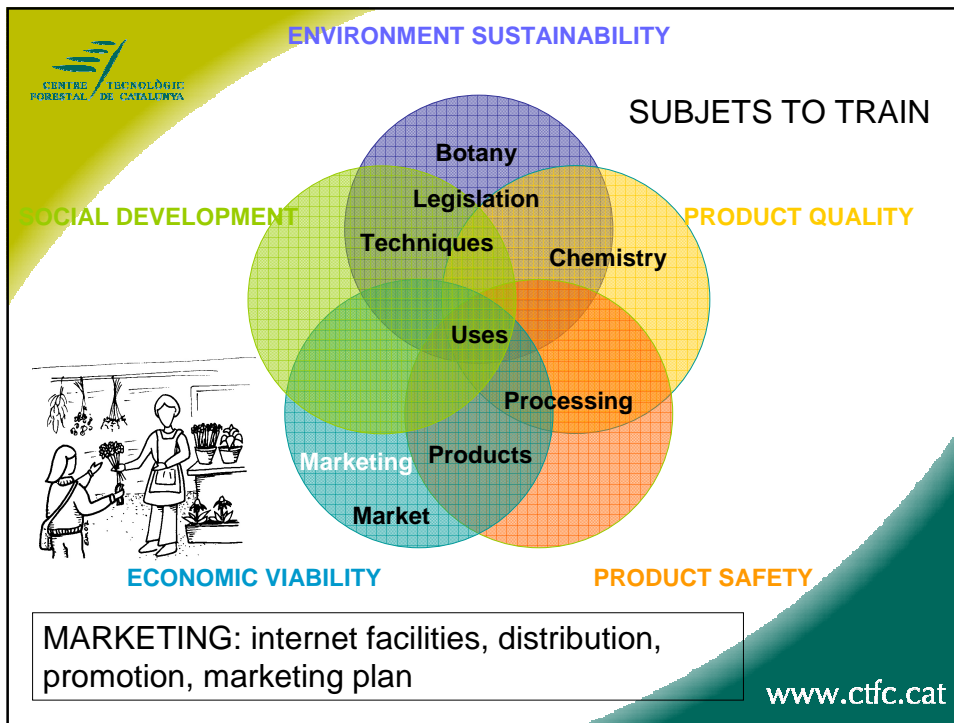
CENTRE TECNOLÒGIC FORESTAL DE CATALUNYA

ENVIRONMENT SUSTAINABILITY

SUBJETS TO TRAIN

SOCIAL DEVELOPMENT

PRODUCT QUALITY

Botany
Legislation
Techniques
Chemistry
Uses
Processing
Marketing
Products
Market

ECONOMIC VIABILITY

PRODUCT SAFETY

MARKETING: internet facilities, distribution, promotion, marketing plan

www.ctfc.cat